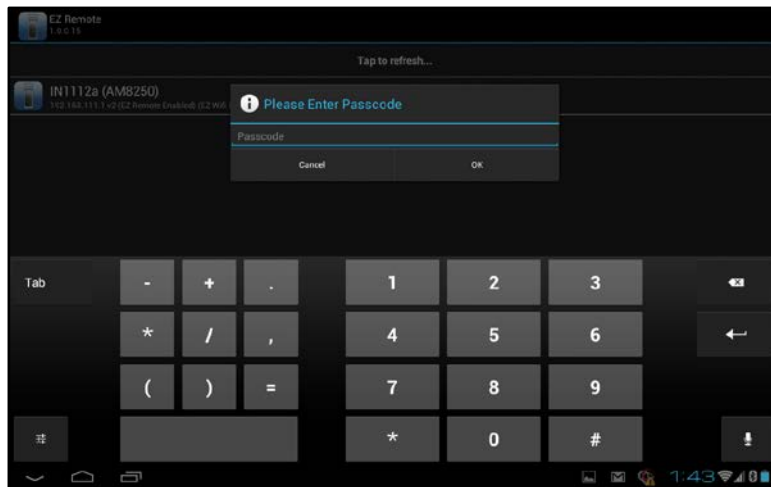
EZ Remote
1.0.0.16

Tap to refresh...

IN1112a (AM8250)
112.168.111.1 v2 (EZ Remote Enabled) (EZ Wifi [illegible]

Please Enter Passcode

Passcode

Cancel

OK

Tab

-
+
.
1
2
3

*
/
,
4
5
6

(
)
=
7
8
9

*
0
#

1:43